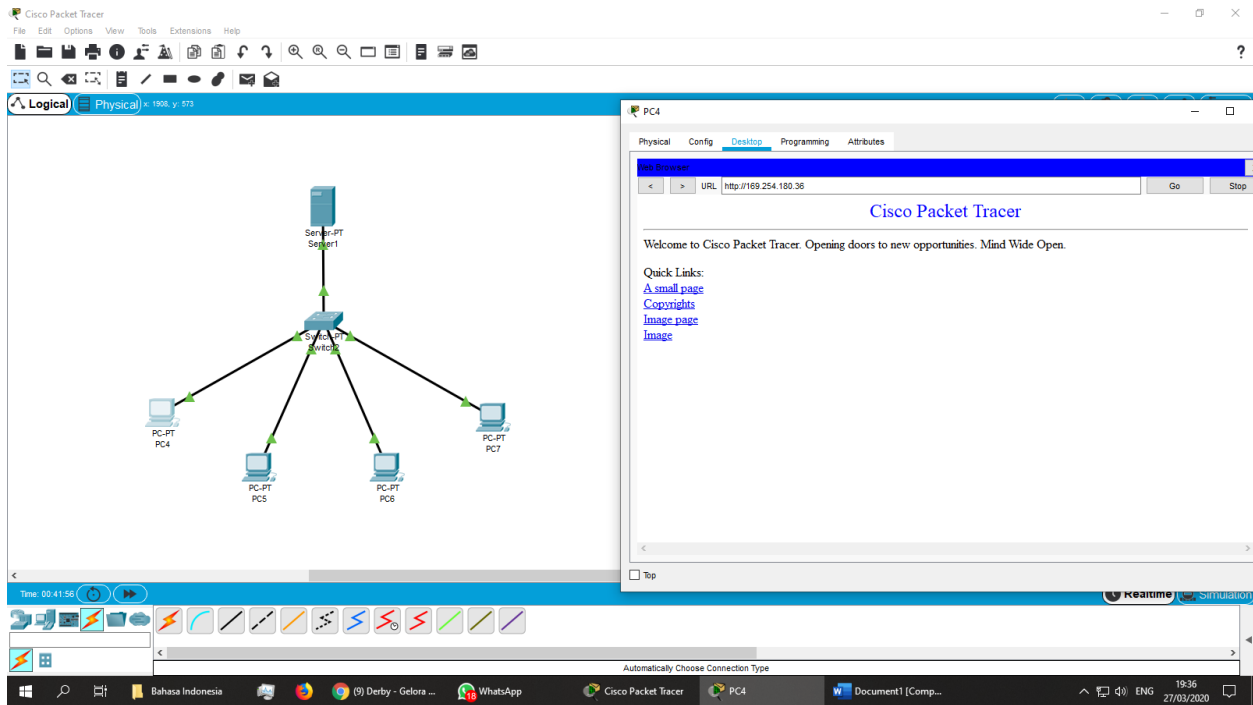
Cisco Packet Tracer

File Edit Options View Tools Extensions Help

Logical Physical x: 1908, y: 573

Server-PT
Server1

Switch-PT
Switch2

PC-PT
PC4

PC-PT
PC5

PC-PT
PC6

PC-PT
PC7

Time: 00:41:56

Realtime Simulation

Automatically Choose Connection Type

PC4

Physical Config Desktop Programming Attributes

Web Browser

< > URL http://169.254.180.36 Go Stop

Cisco Packet Tracer

Welcome to Cisco Packet Tracer. Opening doors to new opportunities. Mind Wide Open.

Quick Links:
A small page
Copyrights
Image page
Image

Top

Bahasa Indonesia (9) Derby - Gelora ... WhatsApp Cisco Packet Tracer PC4 Document1 [Comp... ENG 19:36 27/03/2020